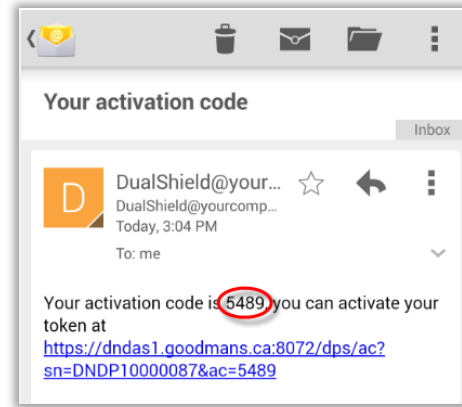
Your activation code

Inbox

D

DualShield@your...

DualShield@yourcomp...

Today, 3:04 PM

To: me

Your activation code is 5489, you can activate your token at https://dndas1.goodmans.ca:8072/dps/ac?sn=DNDP10000087&ac=5489